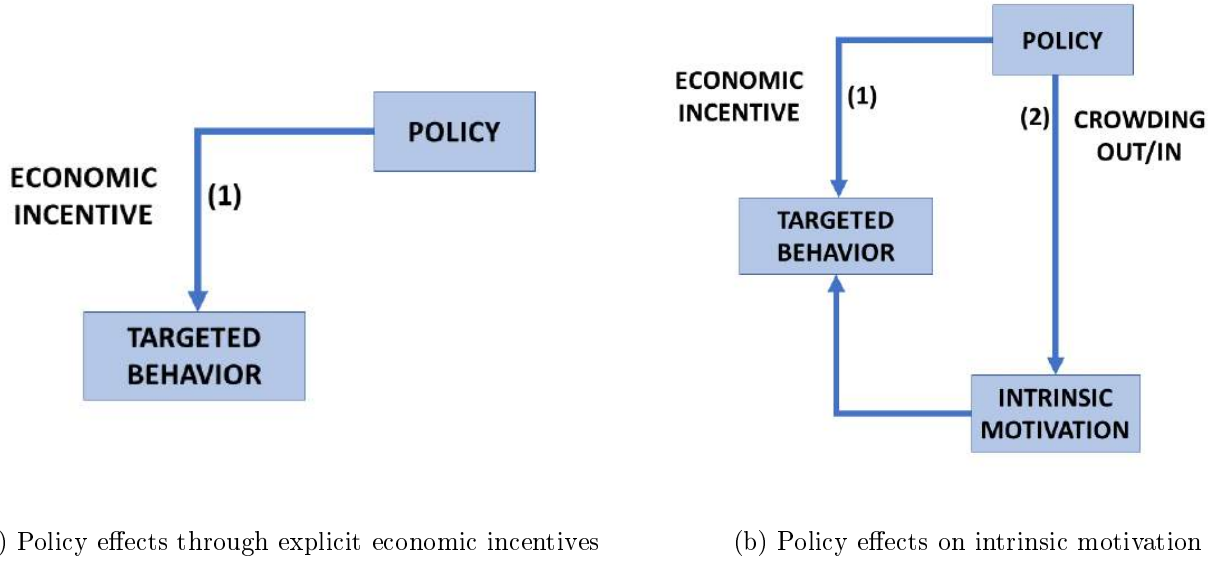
POLICY

ECONOMIC INCENTIVE

(1)

TARGETED BEHAVIOR

) Policy effects through explicit economic incentives

POLICY

ECONOMIC INCENTIVE

(1)

(2)

CROWDING OUT/IN

TARGETED BEHAVIOR

INTRINSIC MOTIVATION

(b) Policy effects on intrinsic motivation